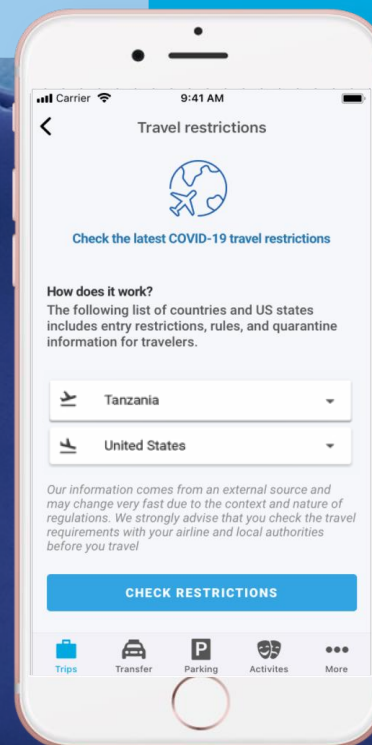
Carrier 9:41 AM

Travel restrictions

Check the latest COVID-19 travel restrictions

How does it work?
The following list of countries and US states includes entry restrictions, rules, and quarantine information for travelers.

Tanzania

United States

Our information comes from an external source and may change very fast due to the context and nature of regulations. We strongly advise that you check the travel requirements with your airline and local authorities before you travel

CHECK RESTRICTIONS

Trips Transfer P Parking Activites More